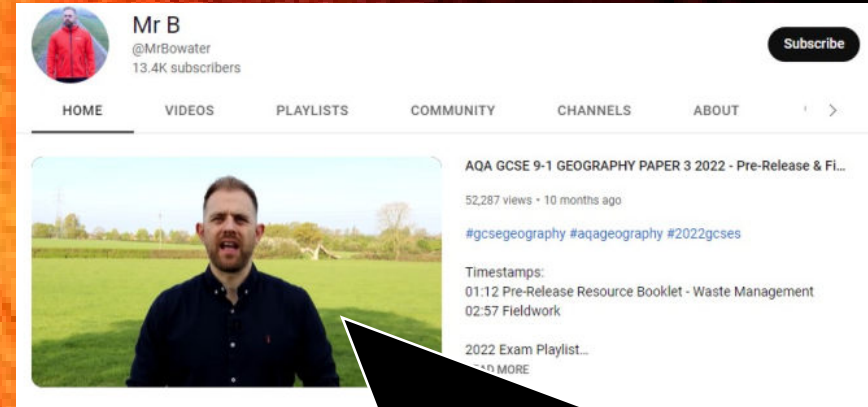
Mr B
@MrBowater
13.4K subscribers

Subscribe

HOME VIDEOS PLAYLISTS COMMUNITY CHANNELS ABOUT

AQA GCSE 9-1 GEOGRAPHY PAPER 3 2022 - Pre-Release & Fi...

52,287 views • 10 months ago

#gcsegeography #aqageography #2022gcses

Timestamps:
01:12 Pre-Release Resource Booklet - Waste Management
02:57 Fieldwork

2022 Exam Playlist...
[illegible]AD MORE